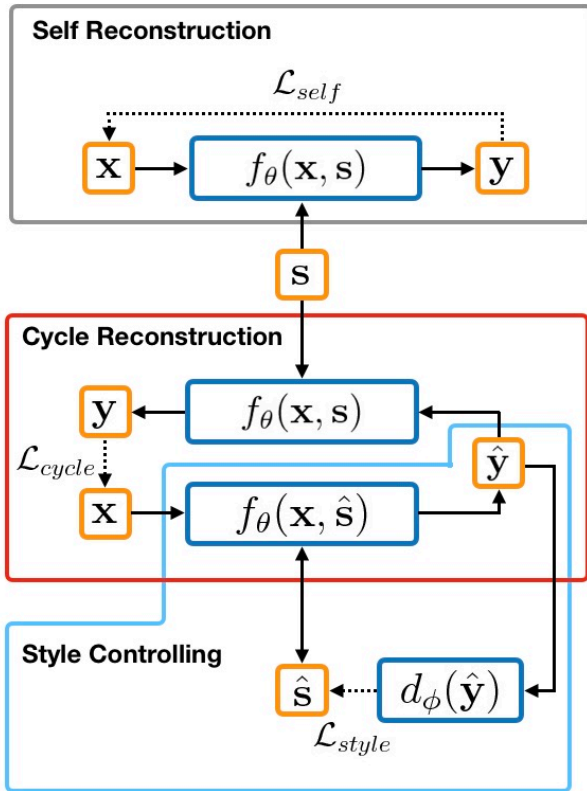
Self Reconstruction

$\mathcal{L}_{self}$

$\mathbf{x}$

$f_\theta(\mathbf{x}, \mathbf{s})$

$\mathbf{y}$

$\mathbf{s}$

Cycle Reconstruction

$\mathbf{y}$

$f_\theta(\mathbf{x}, \mathbf{s})$

$\mathcal{L}_{cycle}$

$\hat{\mathbf{y}}$

$\mathbf{x}$

$f_\theta(\mathbf{x}, \hat{\mathbf{s}})$

Style Controlling

$\hat{\mathbf{s}}$

$d_\phi(\hat{\mathbf{y}})$

$\mathcal{L}_{style}$